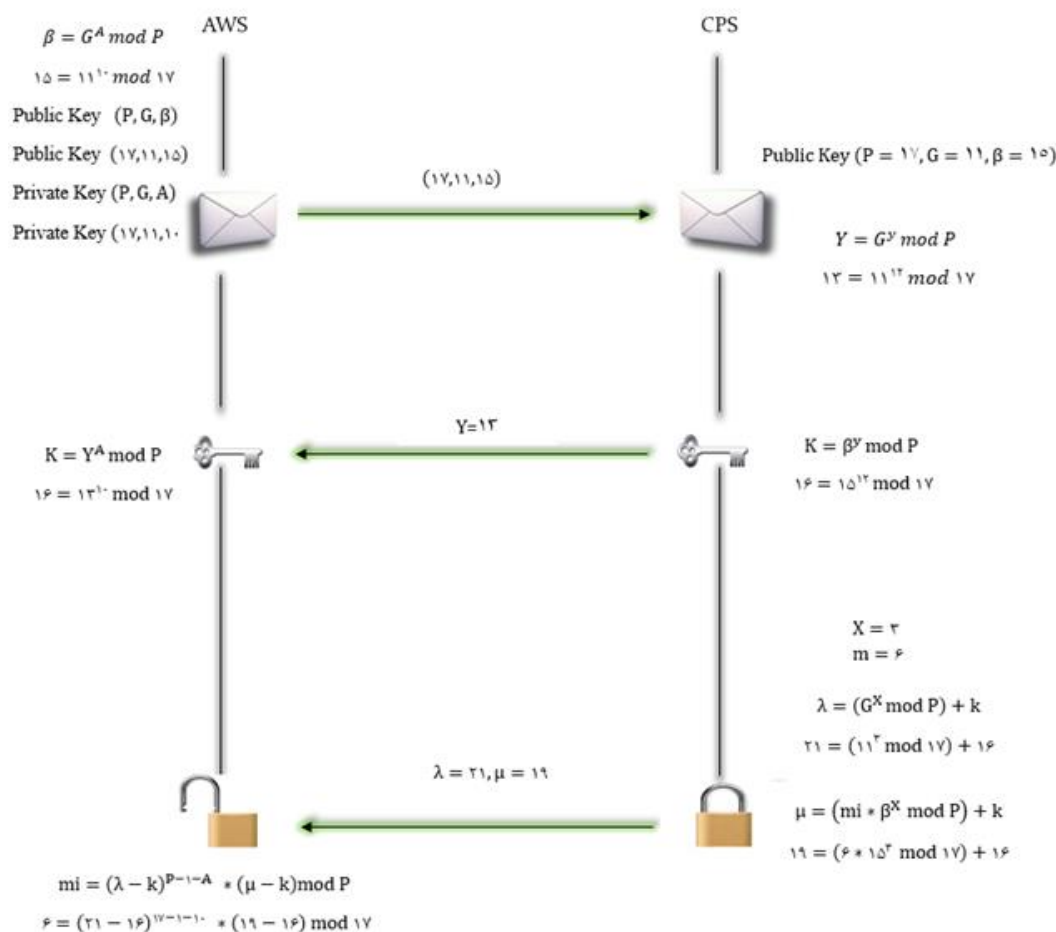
$\beta = G^A \bmod P$

$۱۵ = ۱۱^{۱۰} \bmod ۱۷$

Public Key (P, G, β)

Public Key (۱۷,۱۱,۱۵)

Private Key (P, G, A)

Private Key (۱۷,۱۱,۱۰

AWS

CPS

(۱۷,۱۱,۱۵)

Public Key (P = ۱۷, G = ۱۱, β = ۱۵)

$Y = G^y \bmod P$

$۱۳ = ۱۱^{۱۲} \bmod ۱۷$

Y=۱۳

$K = Y^A \bmod P$

$۱۶ = ۱۳^{۱۰} \bmod ۱۷$

$K = \beta^y \bmod P$

$۱۶ = ۱۵^{۱۲} \bmod ۱۷$

X = ۳

m = ۶

$\lambda = (G^X \bmod P) + k$

$۲۱ = (۱۱^۳ \bmod ۱۷) + ۱۶$

λ = ۲۱, μ = ۱۹

$\mu = (mi * \beta^X \bmod P) + k$

$۱۹ = (۶ * ۱۵^۳ \bmod ۱۷) + ۱۶$

$mi = (\lambda - k)^{P-۱-A} * (\mu - k) \bmod P$

$۶ = (۲۱ - ۱۶)^{۱۷-۱-۱۰} * (۱۹ - ۱۶) \bmod ۱۷$